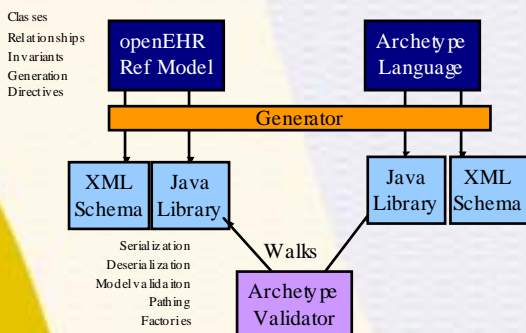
Classes
Relationships
Invariants
Generation
Directives

openEHR Ref Model

Archetype Language

Generator

XML Schema

Java Library

Java Library

XML Schema

Walks

Serialization
Deserialization
Model validaiton
Pathing
Factories

Archetype Validator